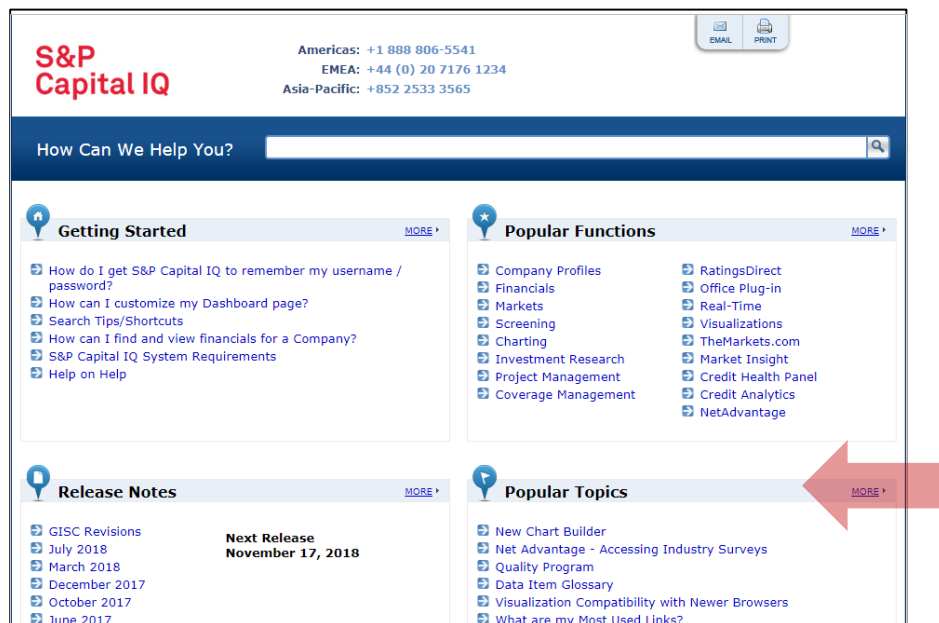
S&P Capital IQ

Americas: +1 888 806-5541
EMEA: +44 (0) 20 7176 1234
Asia-Pacific: +852 2533 3565

EMAIL PRINT

How Can We Help You?

Getting Started MORE

How do I get S&P Capital IQ to remember my username / password?
How can I customize my Dashboard page?
Search Tips/Shortcuts
How can I find and view financials for a Company?
S&P Capital IQ System Requirements
Help on Help

Popular Functions MORE

Company Profiles
Financials
Markets
Screening
Charting
Investment Research
Project Management
Coverage Management

RatingsDirect
Office Plug-in
Real-Time
Visualizations
TheMarkets.com
Market Insight
Credit Health Panel
Credit Analytics
NetAdvantage

Release Notes MORE

GISC Revisions
July 2018
March 2018
December 2017
October 2017
June 2017

Next Release
November 17, 2018

Popular Topics MORE

New Chart Builder
Net Advantage - Accessing Industry Surveys
Quality Program
Data Item Glossary
Visualization Compatibility with Newer Browsers
What are my Most Used Links?